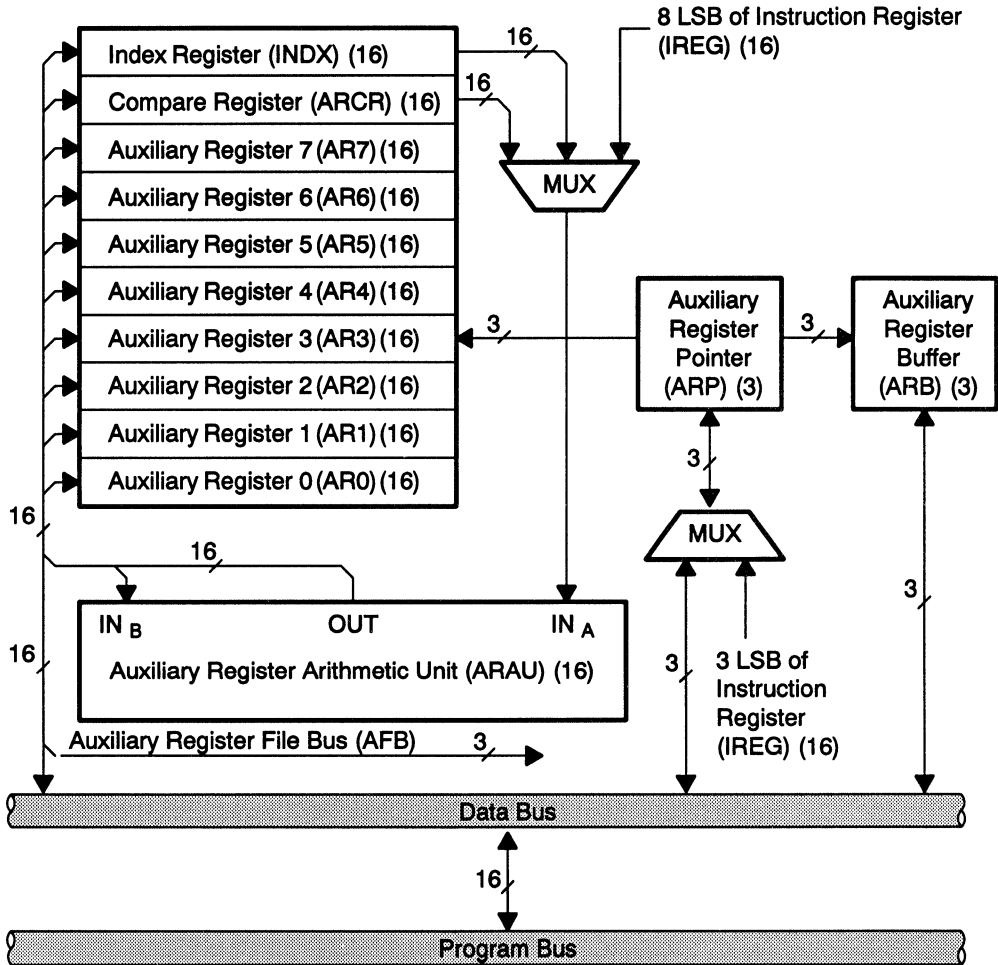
Index Register (INDX) (16)
Compare Register (ARCR) (16)
Auxiliary Register 7 (AR7) (16)
Auxiliary Register 6 (AR6) (16)
Auxiliary Register 5 (AR5) (16)
Auxiliary Register 4 (AR4) (16)
Auxiliary Register 3 (AR3) (16)
Auxiliary Register 2 (AR2) (16)
Auxiliary Register 1 (AR1) (16)
Auxiliary Register 0 (AR0) (16)

16
16
8 LSB of Instruction Register (IREG) (16)
MUX

Auxiliary Register Pointer (ARP) (3)
3
3
Auxiliary Register Buffer (ARB) (3)
3
MUX

16
16
IN $_B$
OUT
IN $_A$
Auxiliary Register Arithmetic Unit (ARAU) (16)
16
3
3 LSB of Instruction Register (IREG) (16)
3
Auxiliary Register File Bus (AFB)
3

Data Bus
16
Program Bus